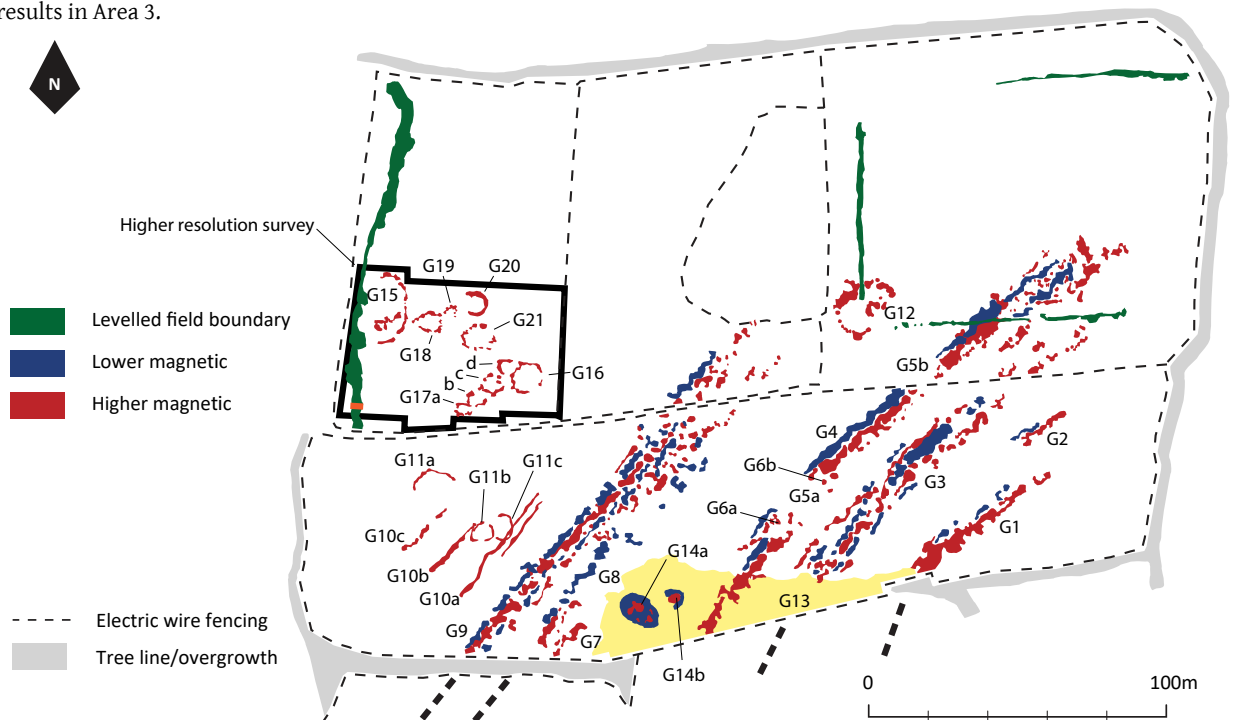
results in Area 3.

N

Higher resolution survey

Levelled field boundary

Lower magnetic

Higher magnetic

Electric wire fencing

Tree line/overgrowth

G19
G20
G15
G21
G18
d
c
G16
b
G17a
G12
G5b
G4
G2
G6b
G5a
G3
G11a
G11b
G11c
G6a
G1
G10c
G14a
G10b
G8
G10a
G13
G9
G7
G14b

0
100m